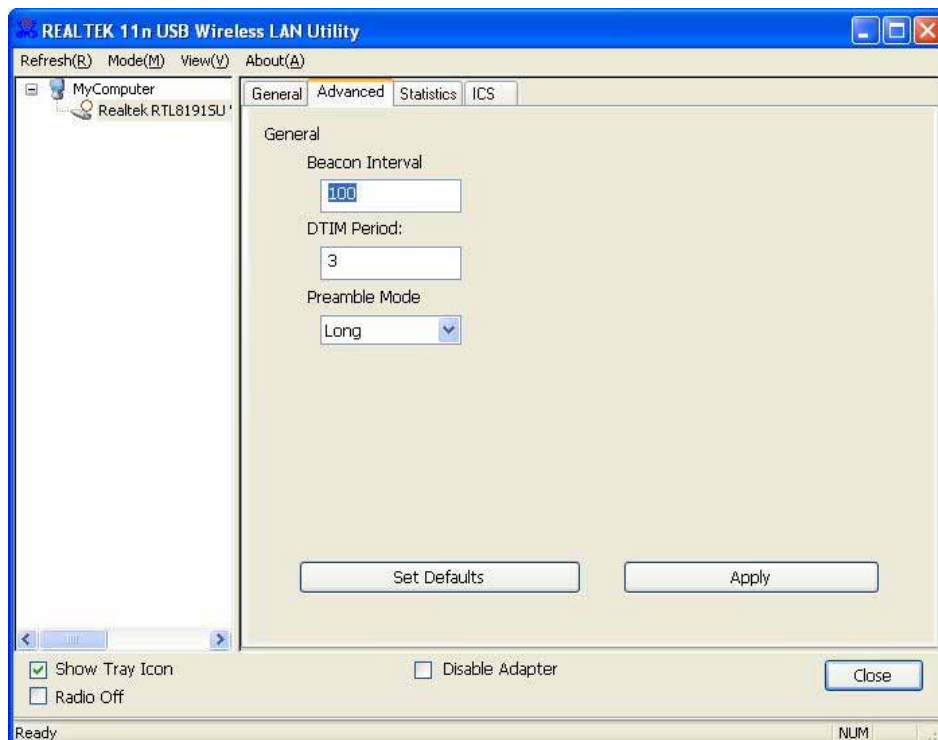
REALTEK 11n USB Wireless LAN Utility

Refresh(R) Mode(M) View(V) About(A)

MyComputer
Realtek RTL8191SU

General Advanced Statistics ICS

General
Beacon Interval
100
DTIM Period:
3
Preamble Mode
Long

Set Defaults
Apply

Show Tray Icon
Radio Off
Disable Adapter
Close

Ready
NUM